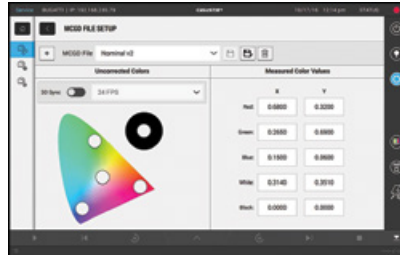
Service | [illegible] | IP: 192.168.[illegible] CALIBRATE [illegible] 12:14 pm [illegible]

MCGD FILE SETUP

MCGD File: Nominal v2

Uncorrected Colors

3D Sync 24 FPS

Measured Color Values

| | X | Y |
|---|---|---|
| Red | 0.6800 | 0.3200 |
| Green | 0.2650 | 0.6900 |
| Blue | 0.1500 | 0.0600 |
| White | 0.3140 | 0.3510 |
| Black | 0.0000 | 0.0000 |